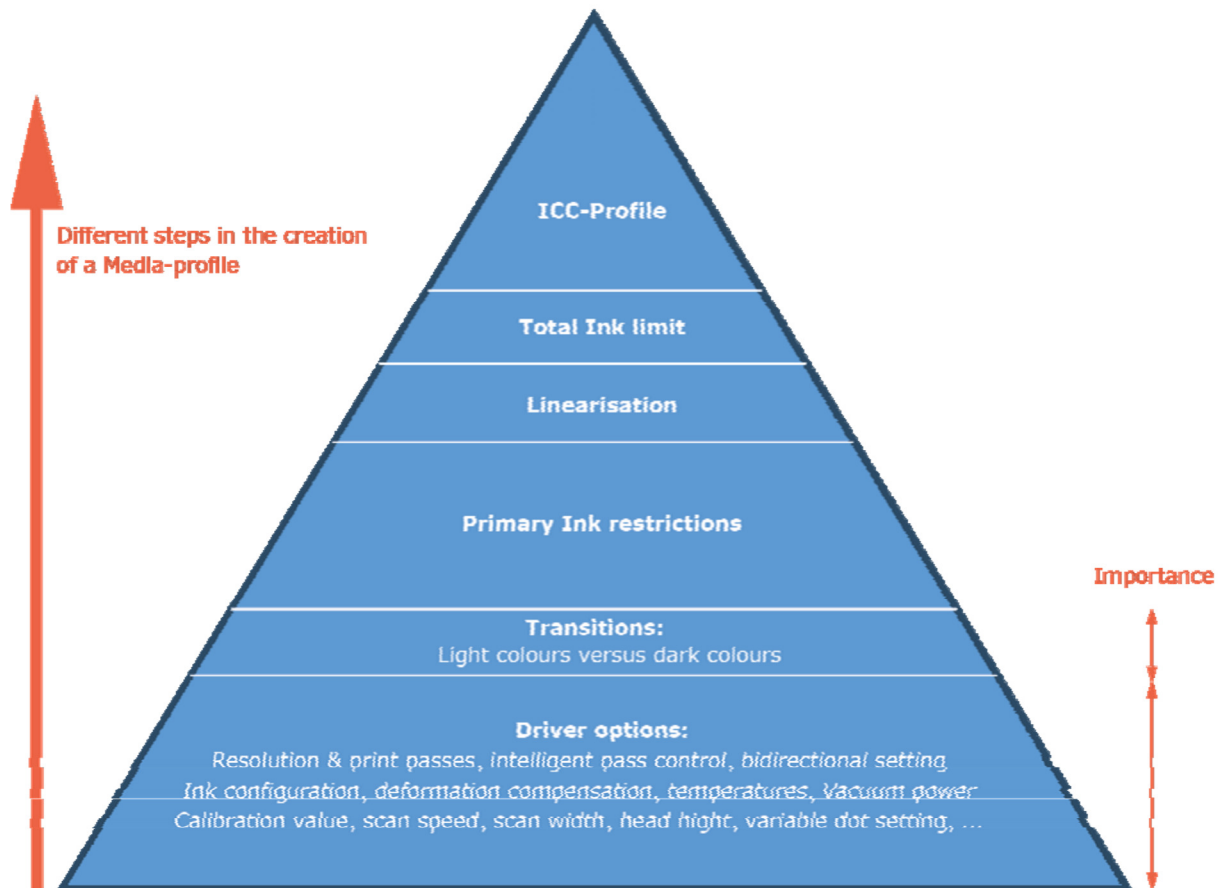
Different steps in the creation of a Media-profile

ICC-Profile

Total Ink limit

Linearisation

Primary Ink restrictions

Importance

Transitions:
Light colours versus dark colours

Driver options:
Resolution & print passes, intelligent pass control, bidirectional setting
Ink configuration, deformation compensation, temperatures, Vacuum power
Calibration value, scan speed, scan width, head hight, variable dot setting, ...